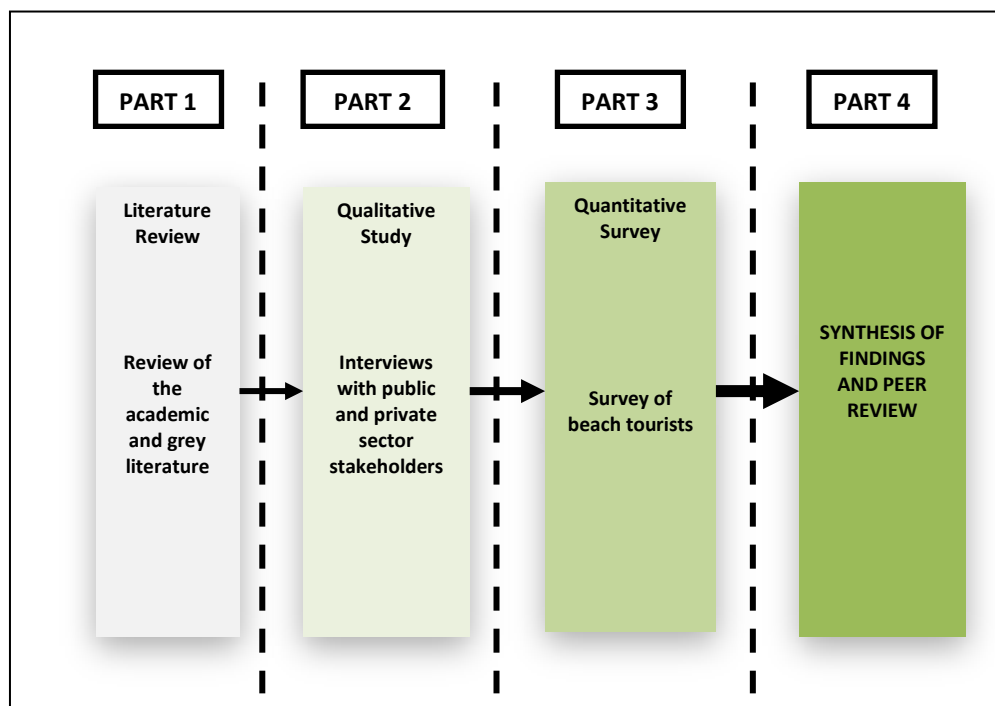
PART 1

Literature Review

Review of the academic and grey literature

PART 2

Qualitative Study

Interviews with public and private sector stakeholders

PART 3

Quantitative Survey

Survey of beach tourists

PART 4

SYNTHESIS OF FINDINGS AND PEER REVIEW